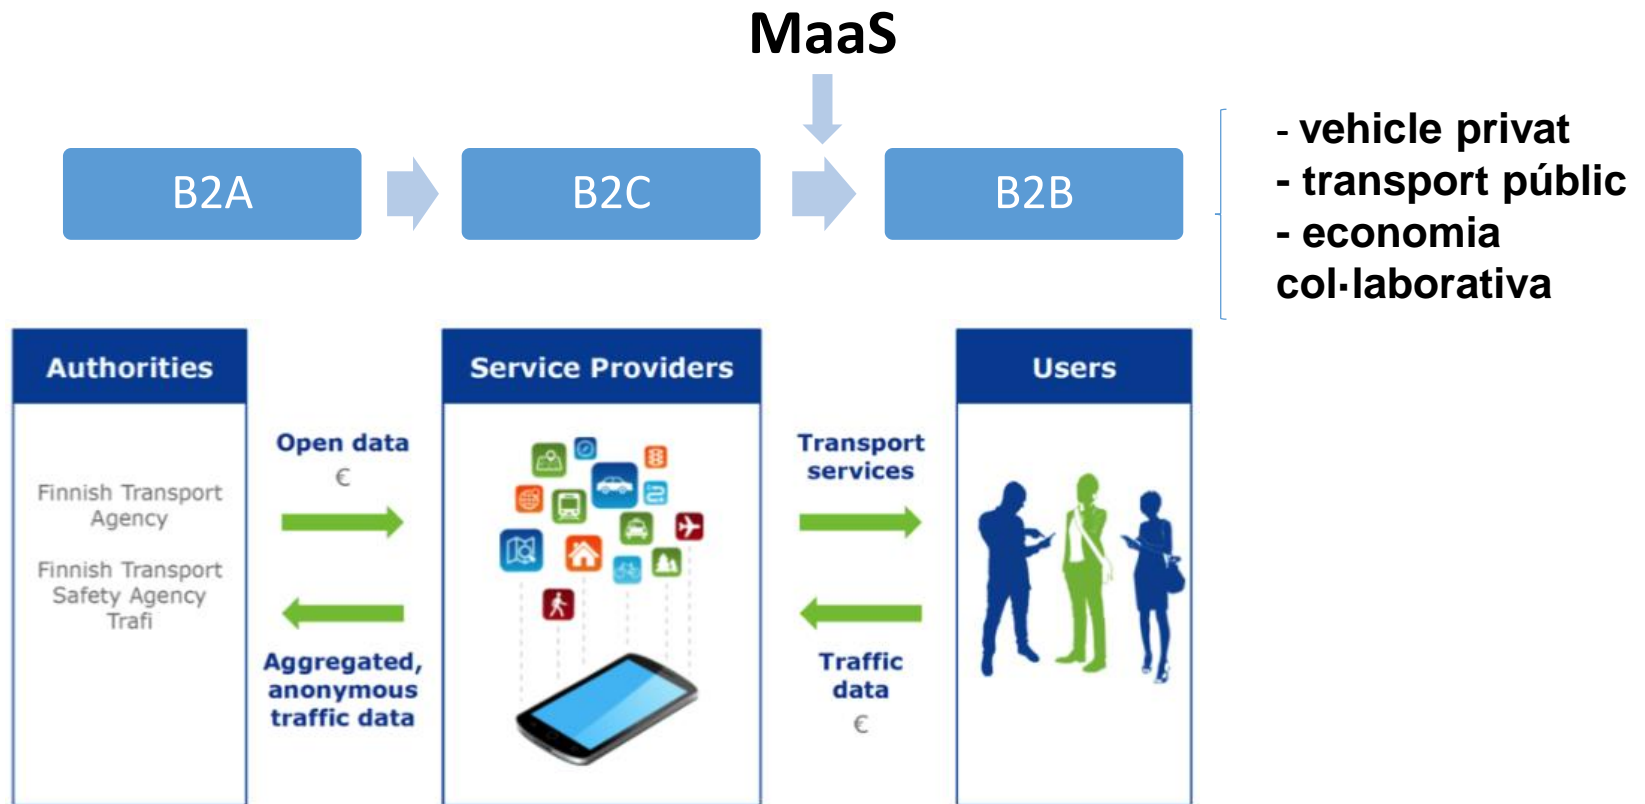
MaaS

B2A

B2C

B2B

- vehicle privat
- transport públic
- economia col·laborativa

Authorities

Finnish Transport Agency

Finnish Transport Safety Agency Trafi

Open data
€

Aggregated, anonymous traffic data

Service Providers

Transport services

Traffic data
€

Users